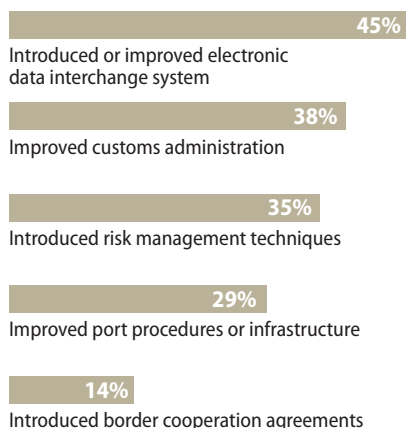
45%

Introduced or improved electronic data interchange system

38%

Improved customs administration

35%

Introduced risk management techniques

29%

Improved port procedures or infrastructure

14%

Introduced border cooperation agreements